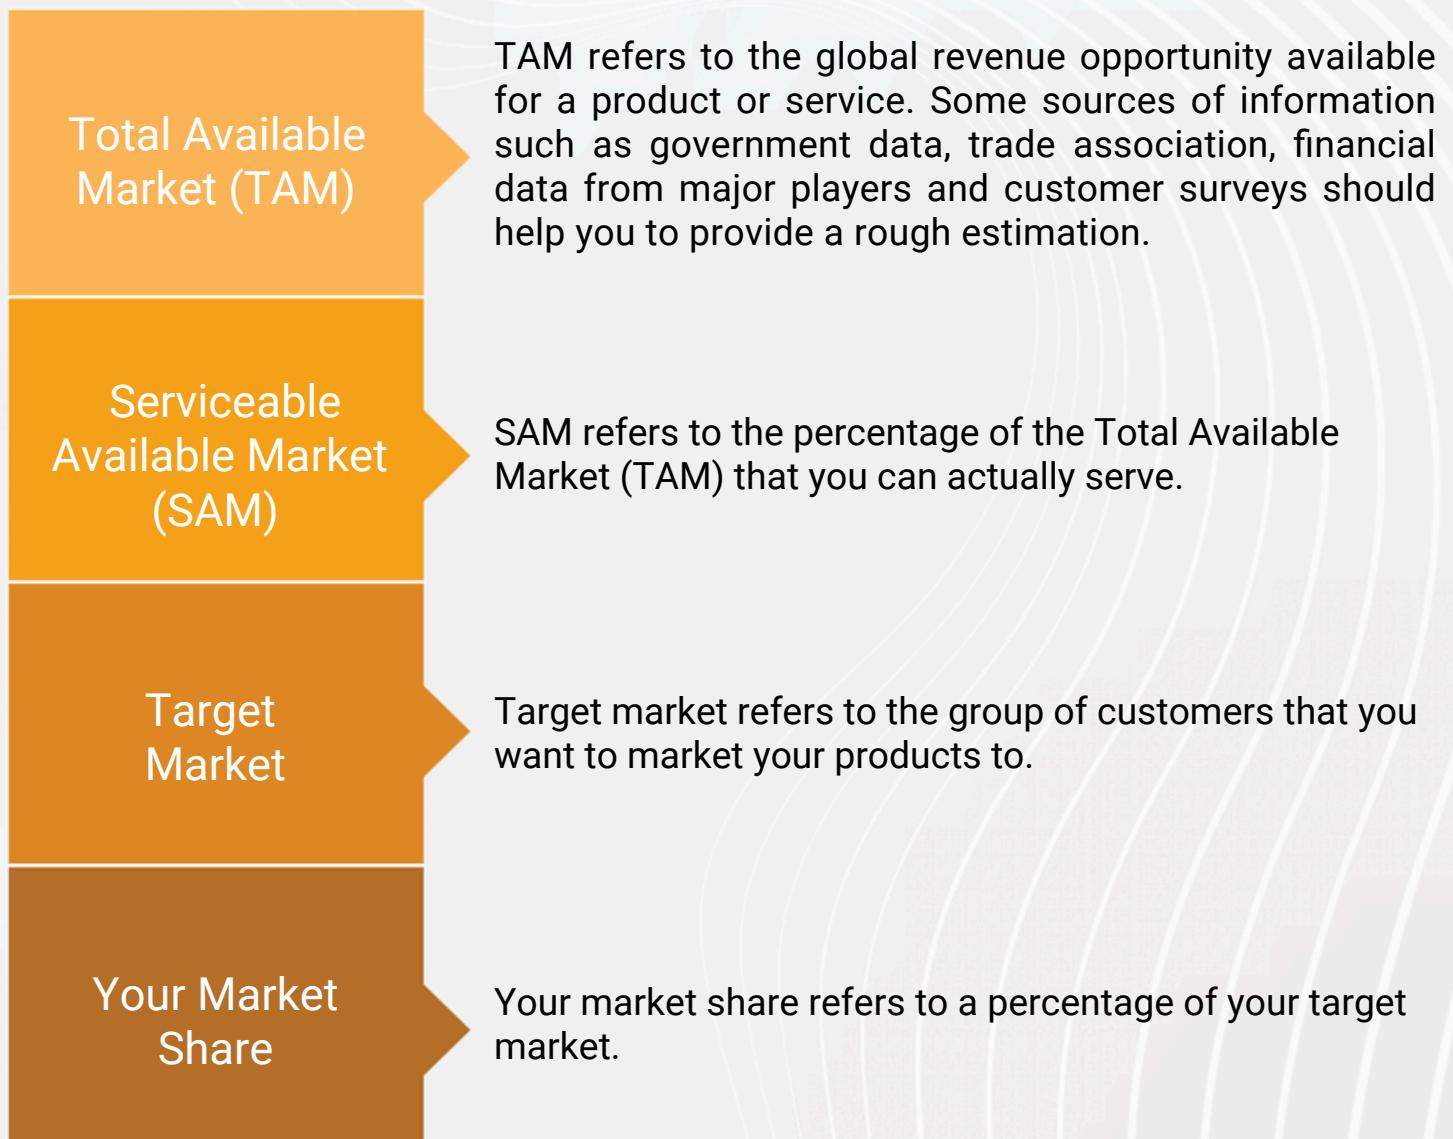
Total Available Market (TAM)

TAM refers to the global revenue opportunity available for a product or service. Some sources of information such as government data, trade association, financial data from major players and customer surveys should help you to provide a rough estimation.

Serviceable Available Market (SAM)

SAM refers to the percentage of the Total Available Market (TAM) that you can actually serve.

Target Market

Target market refers to the group of customers that you want to market your products to.

Your Market Share

Your market share refers to a percentage of your target market.